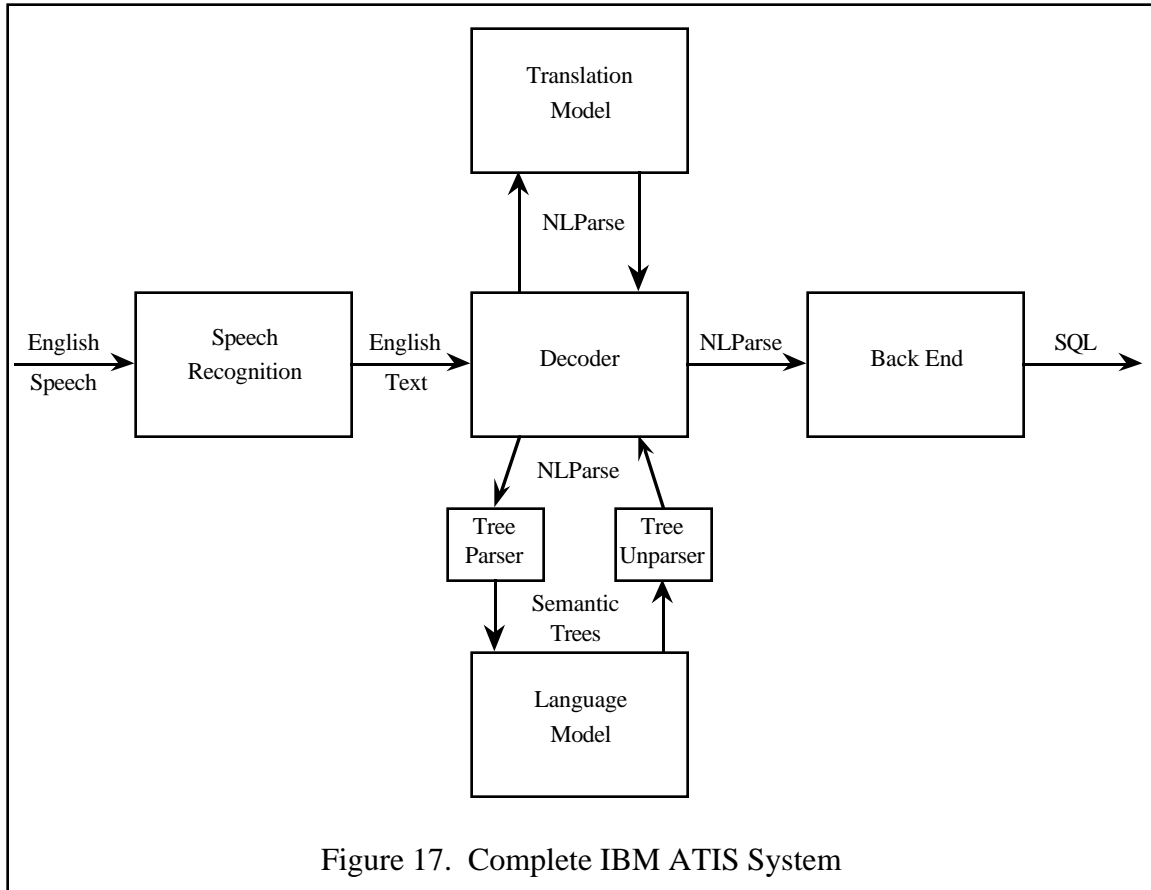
Translation Model

NLParse

English Speech

Speech Recognition

English Text

Decoder

NLParse

Back End

SQL

NLParse

Tree Parser

Tree Unparser

Semantic Trees

Language Model

Figure 17. Complete IBM ATIS System